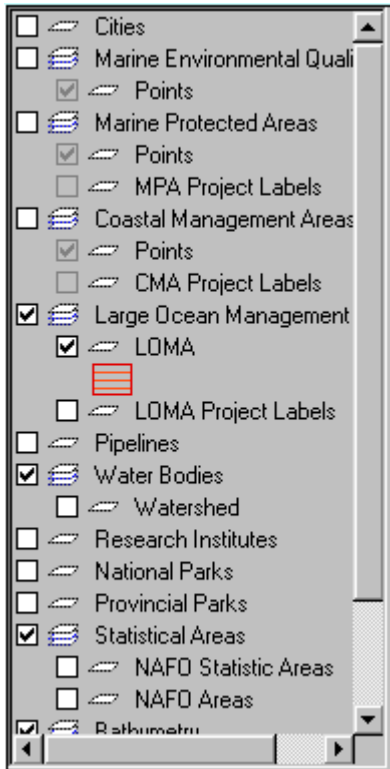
Cities
Marine Environmental Quali
Points
Marine Protected Areas
Points
MPA Project Labels
Coastal Management Areas
Points
CMA Project Labels
Large Ocean Management
LOMA
LOMA Project Labels
Pipelines
Water Bodies
Watershed
Research Institutes
National Parks
Provincial Parks
Statistical Areas
NAFO Statistic Areas
NAFO Areas
Bathymetry